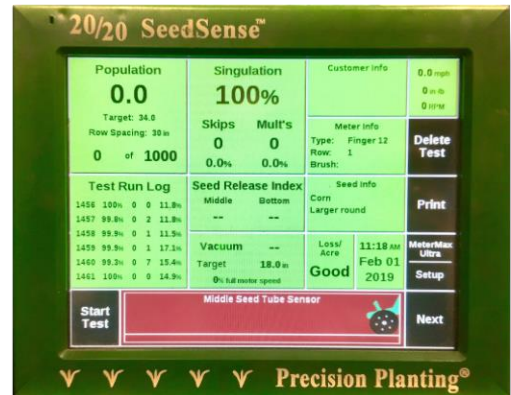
20/20 SeedSense™

Population
0.0
Target: 34.0
Row Spacing: 30 in
0 of 1000

Singulation
100%
Skips 0 0.0%
Mult's 0 0.0%

Customer Info

0.0 mph
0 in lb
0 RPM

Meter Info
Type: Finger 12
Row: 1
Brush:

Delete Test

Test Run Log
| | | | | |
|---|---|---|---|---|
| 1456 | 100% | 0 | 0 | 11.8in |
| 1457 | 99.8% | 0 | 2 | 11.8in |
| 1458 | 99.9% | 0 | 1 | 11.5in |
| 1459 | 99.9% | 0 | 1 | 17.1in |
| 1460 | 99.3% | 0 | 7 | 15.4in |
| 1461 | 100% | 0 | 0 | 14.9in |

Seed Release Index
Middle --
Bottom --

Seed Info
Corn
Larger round

Print

Vacuum --
Target 18.0 in
0% full motor speed

Loss/ Acre
Good

11:18 AM
Feb 01
2019

MeterMax Ultra
Setup

Start Test

Middle Seed Tube Sensor

Next

Precision Planting®